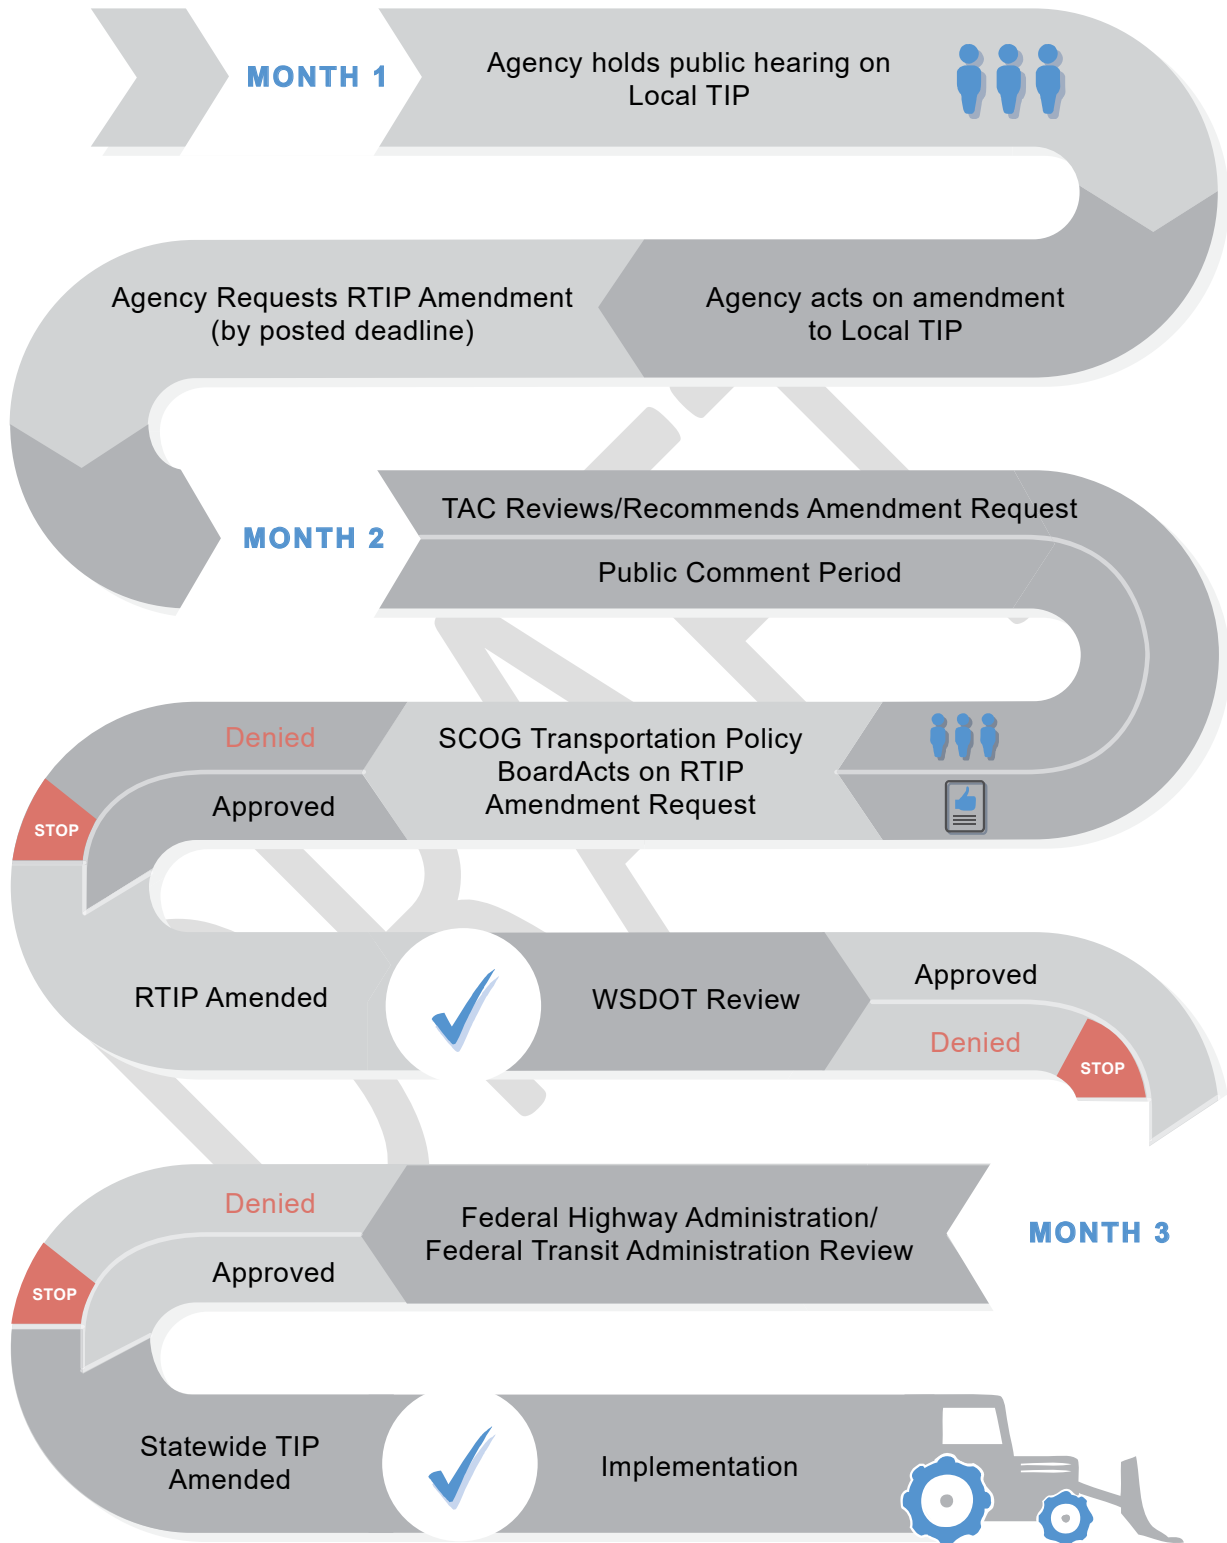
MONTH 1

Agency holds public hearing on Local TIP

Agency Requests RTIP Amendment (by posted deadline)

Agency acts on amendment to Local TIP

MONTH 2

TAC Reviews/Recommends Amendment Request

Public Comment Period

Denied

STOP

Approved

SCOG Transportation Policy BoardActs on RTIP Amendment Request

RTIP Amended

WSDOT Review

Approved

Denied

STOP

Denied

STOP

Approved

Federal Highway Administration/ Federal Transit Administration Review

MONTH 3

Statewide TIP Amended

Implementation